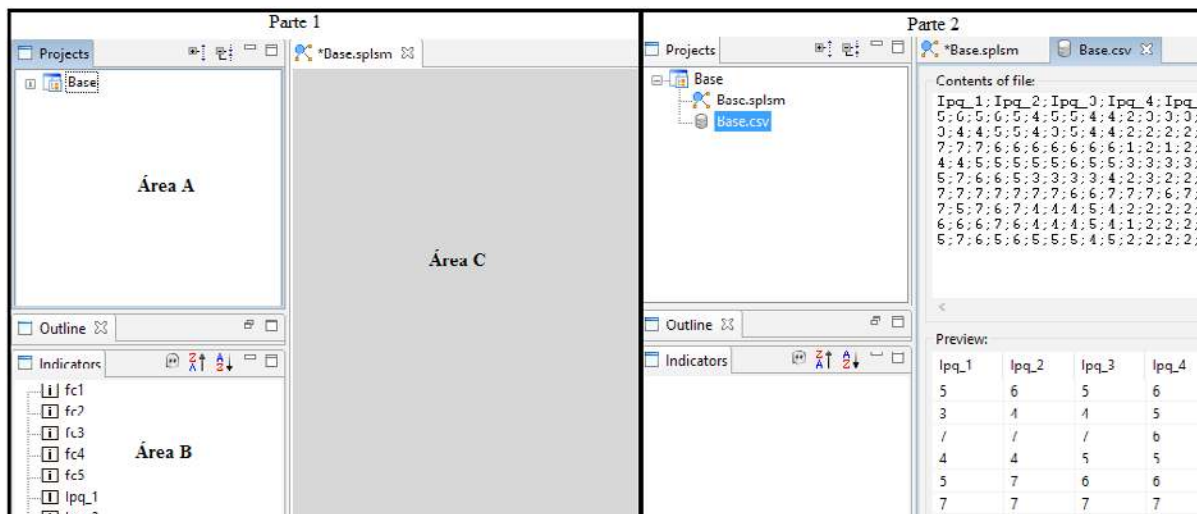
Parte 1

Projects

Base

Área A

*Base.splsm

Área C

Outline

Indicators

fc1
fc2
fc3
fc4
fc5
Ipq_1

Área B

Parte 2

Projects

Base
Base.splsm
Base.csv

*Base.splsm

Base.csv

Contents of file:

Ipq_1;Ipq_2;Ipq_3;Ipq_4;Ipq_
5;6;5;6;5;4;5;5;4;4;2;3;3;3;
3;4;4;5;5;4;3;5;4;4;2;2;2;2;
7;7;7;6;6;6;6;6;6;1;2;1;2;
4;4;5;5;5;5;5;6;5;5;3;3;3;3;
5;7;6;6;5;3;3;3;3;4;2;3;2;2;
7;7;7;7;7;7;7;6;6;7;7;7;6;7;
7;5;7;6;7;4;4;4;5;4;2;2;2;2;
6;6;6;7;6;4;4;4;5;4;1;2;2;2;
5;7;6;5;6;5;5;5;4;5;2;2;2;2;

Outline

Indicators

Preview:

| Ipq_1 | Ipq_2 | Ipq_3 | Ipq_4 |
|---|---|---|---|
| 5 | 6 | 5 | 6 |
| 3 | 4 | 4 | 5 |
| 7 | 7 | 7 | 6 |
| 4 | 4 | 5 | 5 |
| 5 | 7 | 6 | 6 |
| 7 | 7 | 7 | 7 |